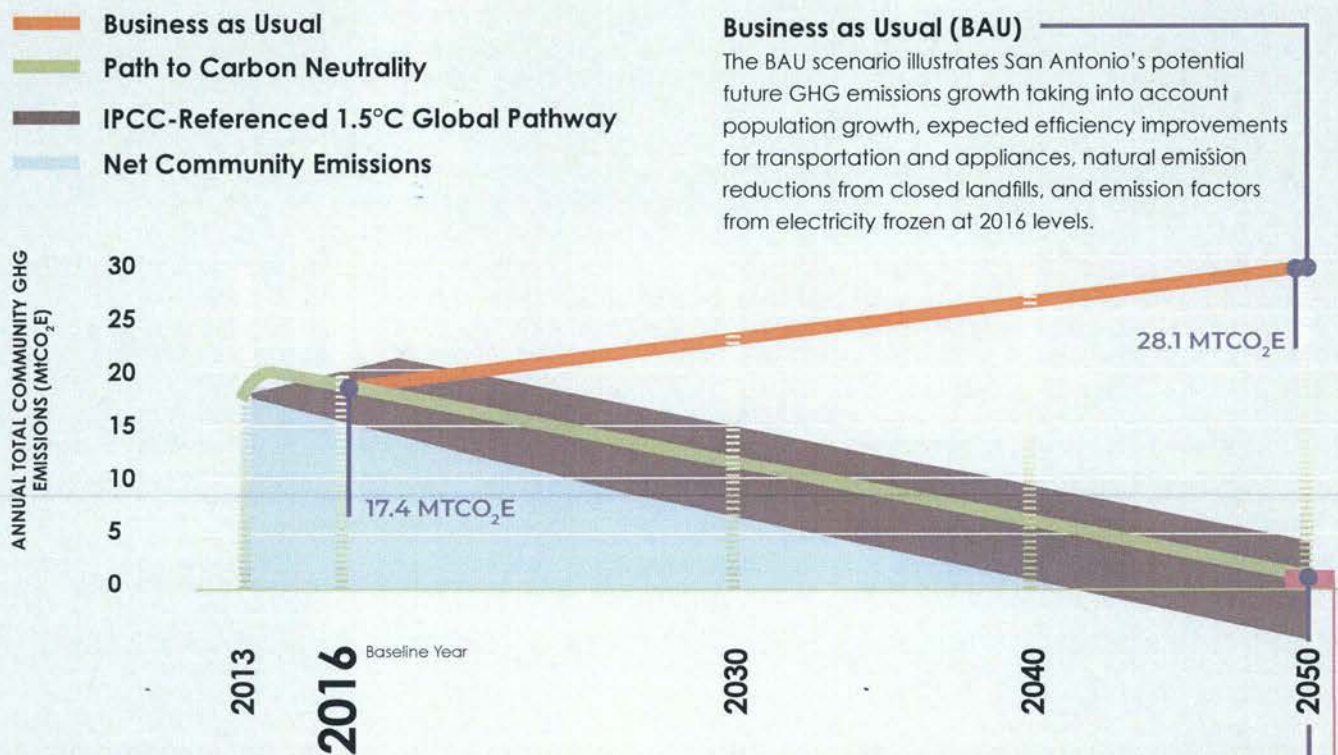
Business as Usual
Path to Carbon Neutrality
IPCC-Referenced 1.5°C Global Pathway
Net Community Emissions

Business as Usual (BAU)
The BAU scenario illustrates San Antonio's potential future GHG emissions growth taking into account population growth, expected efficiency improvements for transportation and appliances, natural emission reductions from closed landfills, and emission factors from electricity frozen at 2016 levels.

ANNUAL TOTAL COMMUNITY GHG EMISSIONS ($MTCO_2E$)

30
25
20
15
10
5
0

28.1 $MTCO_2E$
17.4 $MTCO_2E$

2013
2016 Baseline Year
2030
2040
2050